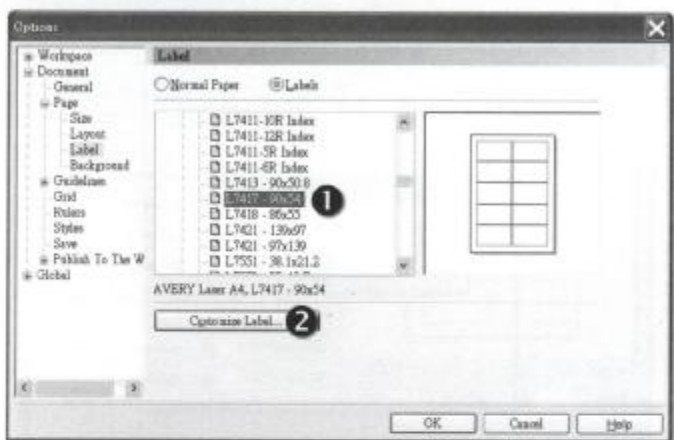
Options

Workspace
Document
General
Page
Size
Layout
Label
Background
Guidelines
Grid
Rulers
Styles
Save
Publish To The W
Global

Label

Normal Paper
Labels

L7411-10R Index
L7411-12R Index
L7411-5R Index
L7411-6R Index
L7413 - 90x50.8
L7417 - 90x54
L7418 - 86x55
L7421 - 130x97
L7421 - 97x139
L7551 - 38.1x21.2

1

AVERY Laser A4, L7417 - 90x54

Customize Label...

2

OK
Cancel
Help